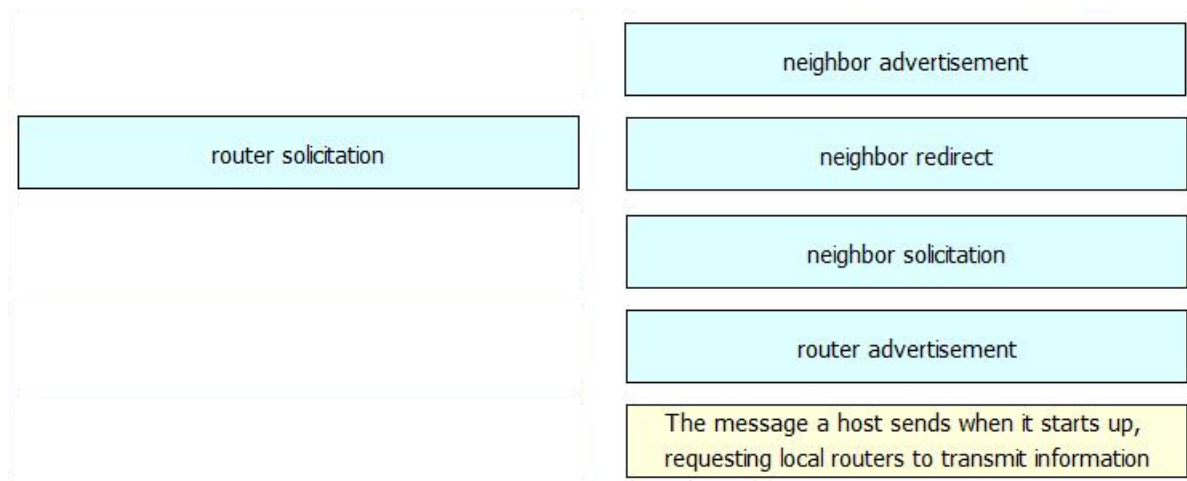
router solicitation

neighbor advertisement

neighbor redirect

neighbor solicitation

router advertisement

The message a host sends when it starts up, requesting local routers to transmit information